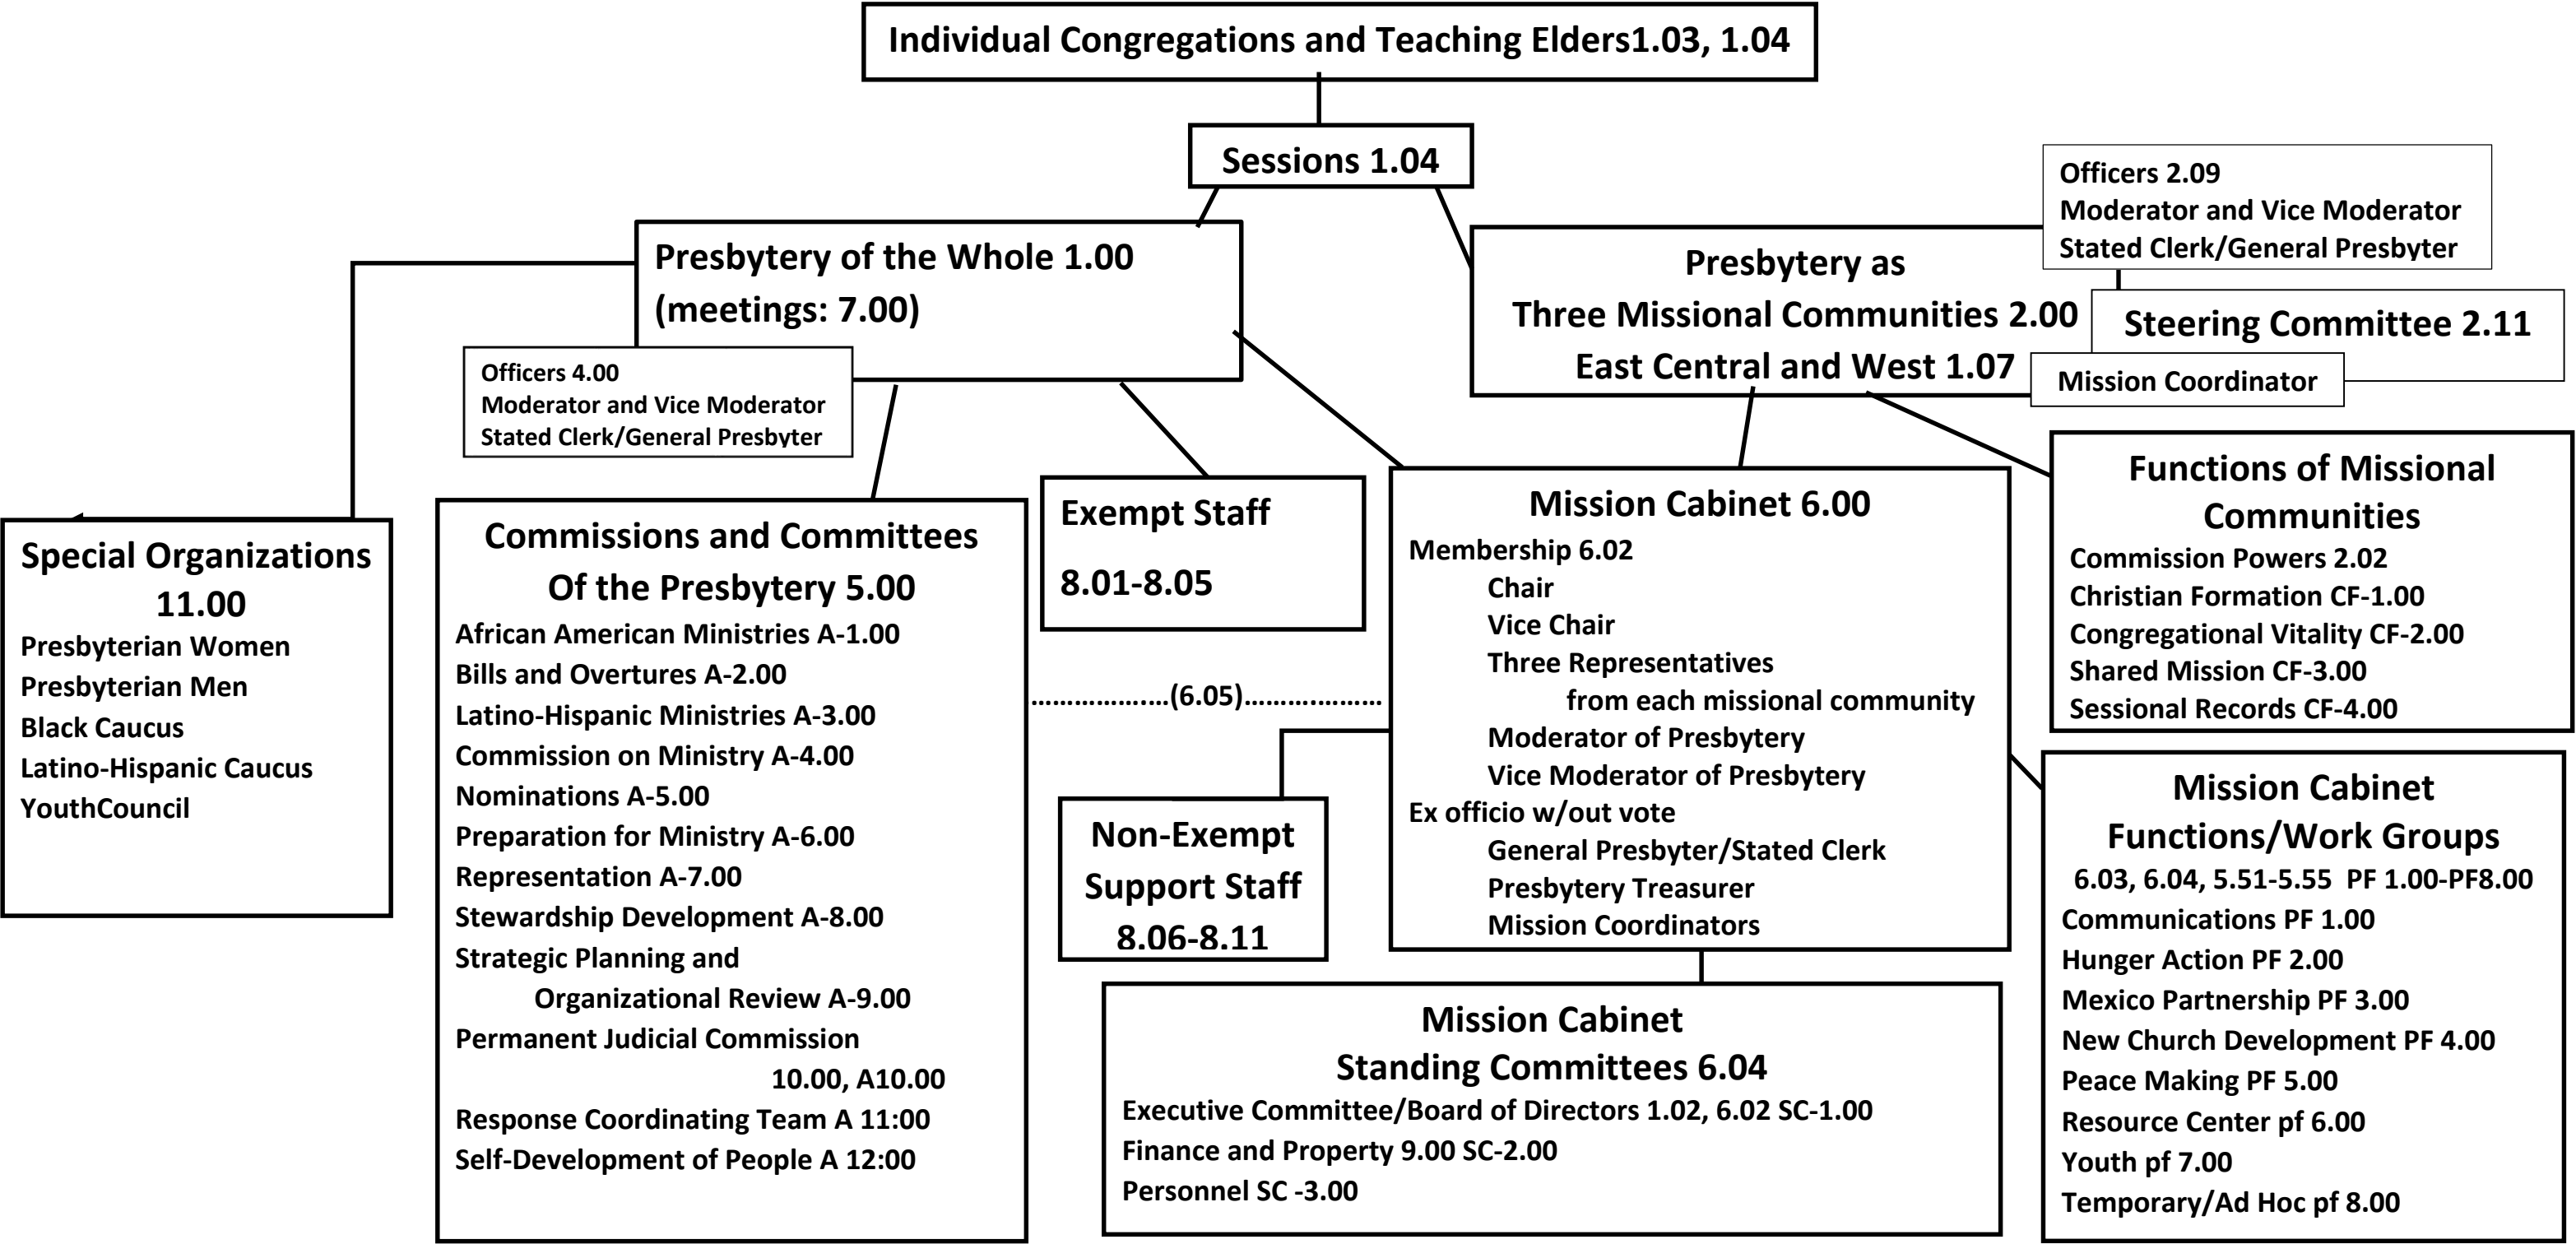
Individual Congregations and Teaching Elders1.03, 1.04

Sessions 1.04

Officers 2.09
Moderator and Vice Moderator
Stated Clerk/General Presbyter

Presbytery of the Whole 1.00
(meetings: 7.00)

Presbytery as
Three Missional Communities 2.00
East Central and West 1.07

Steering Committee 2.11

Mission Coordinator

Officers 4.00
Moderator and Vice Moderator
Stated Clerk/General Presbyter

Special Organizations 11.00
Presbyterian Women
Presbyterian Men
Black Caucus
Latino-Hispanic Caucus
YouthCouncil

Commissions and Committees
Of the Presbytery 5.00
African American Ministries A-1.00
Bills and Overtures A-2.00
Latino-Hispanic Ministries A-3.00
Commission on Ministry A-4.00
Nominations A-5.00
Preparation for Ministry A-6.00
Representation A-7.00
Stewardship Development A-8.00
Strategic Planning and
Organizational Review A-9.00
Permanent Judicial Commission
10.00, A10.00
Response Coordinating Team A 11:00
Self-Development of People A 12:00

Exempt Staff
8.01-8.05

……………….(6.05)………………

Non-Exempt
Support Staff
8.06-8.11

Mission Cabinet 6.00
Membership 6.02
Chair
Vice Chair
Three Representatives
from each missional community
Moderator of Presbytery
Vice Moderator of Presbytery
Ex officio w/out vote
General Presbyter/Stated Clerk
Presbytery Treasurer
Mission Coordinators

Functions of Missional Communities
Commission Powers 2.02
Christian Formation CF-1.00
Congregational Vitality CF-2.00
Shared Mission CF-3.00
Sessional Records CF-4.00

Mission Cabinet
Functions/Work Groups
6.03, 6.04, 5.51-5.55 PF 1.00-PF8.00
Communications PF 1.00
Hunger Action PF 2.00
Mexico Partnership PF 3.00
New Church Development PF 4.00
Peace Making PF 5.00
Resource Center pf 6.00
Youth pf 7.00
Temporary/Ad Hoc pf 8.00

Mission Cabinet
Standing Committees 6.04
Executive Committee/Board of Directors 1.02, 6.02 SC-1.00
Finance and Property 9.00 SC-2.00
Personnel SC -3.00